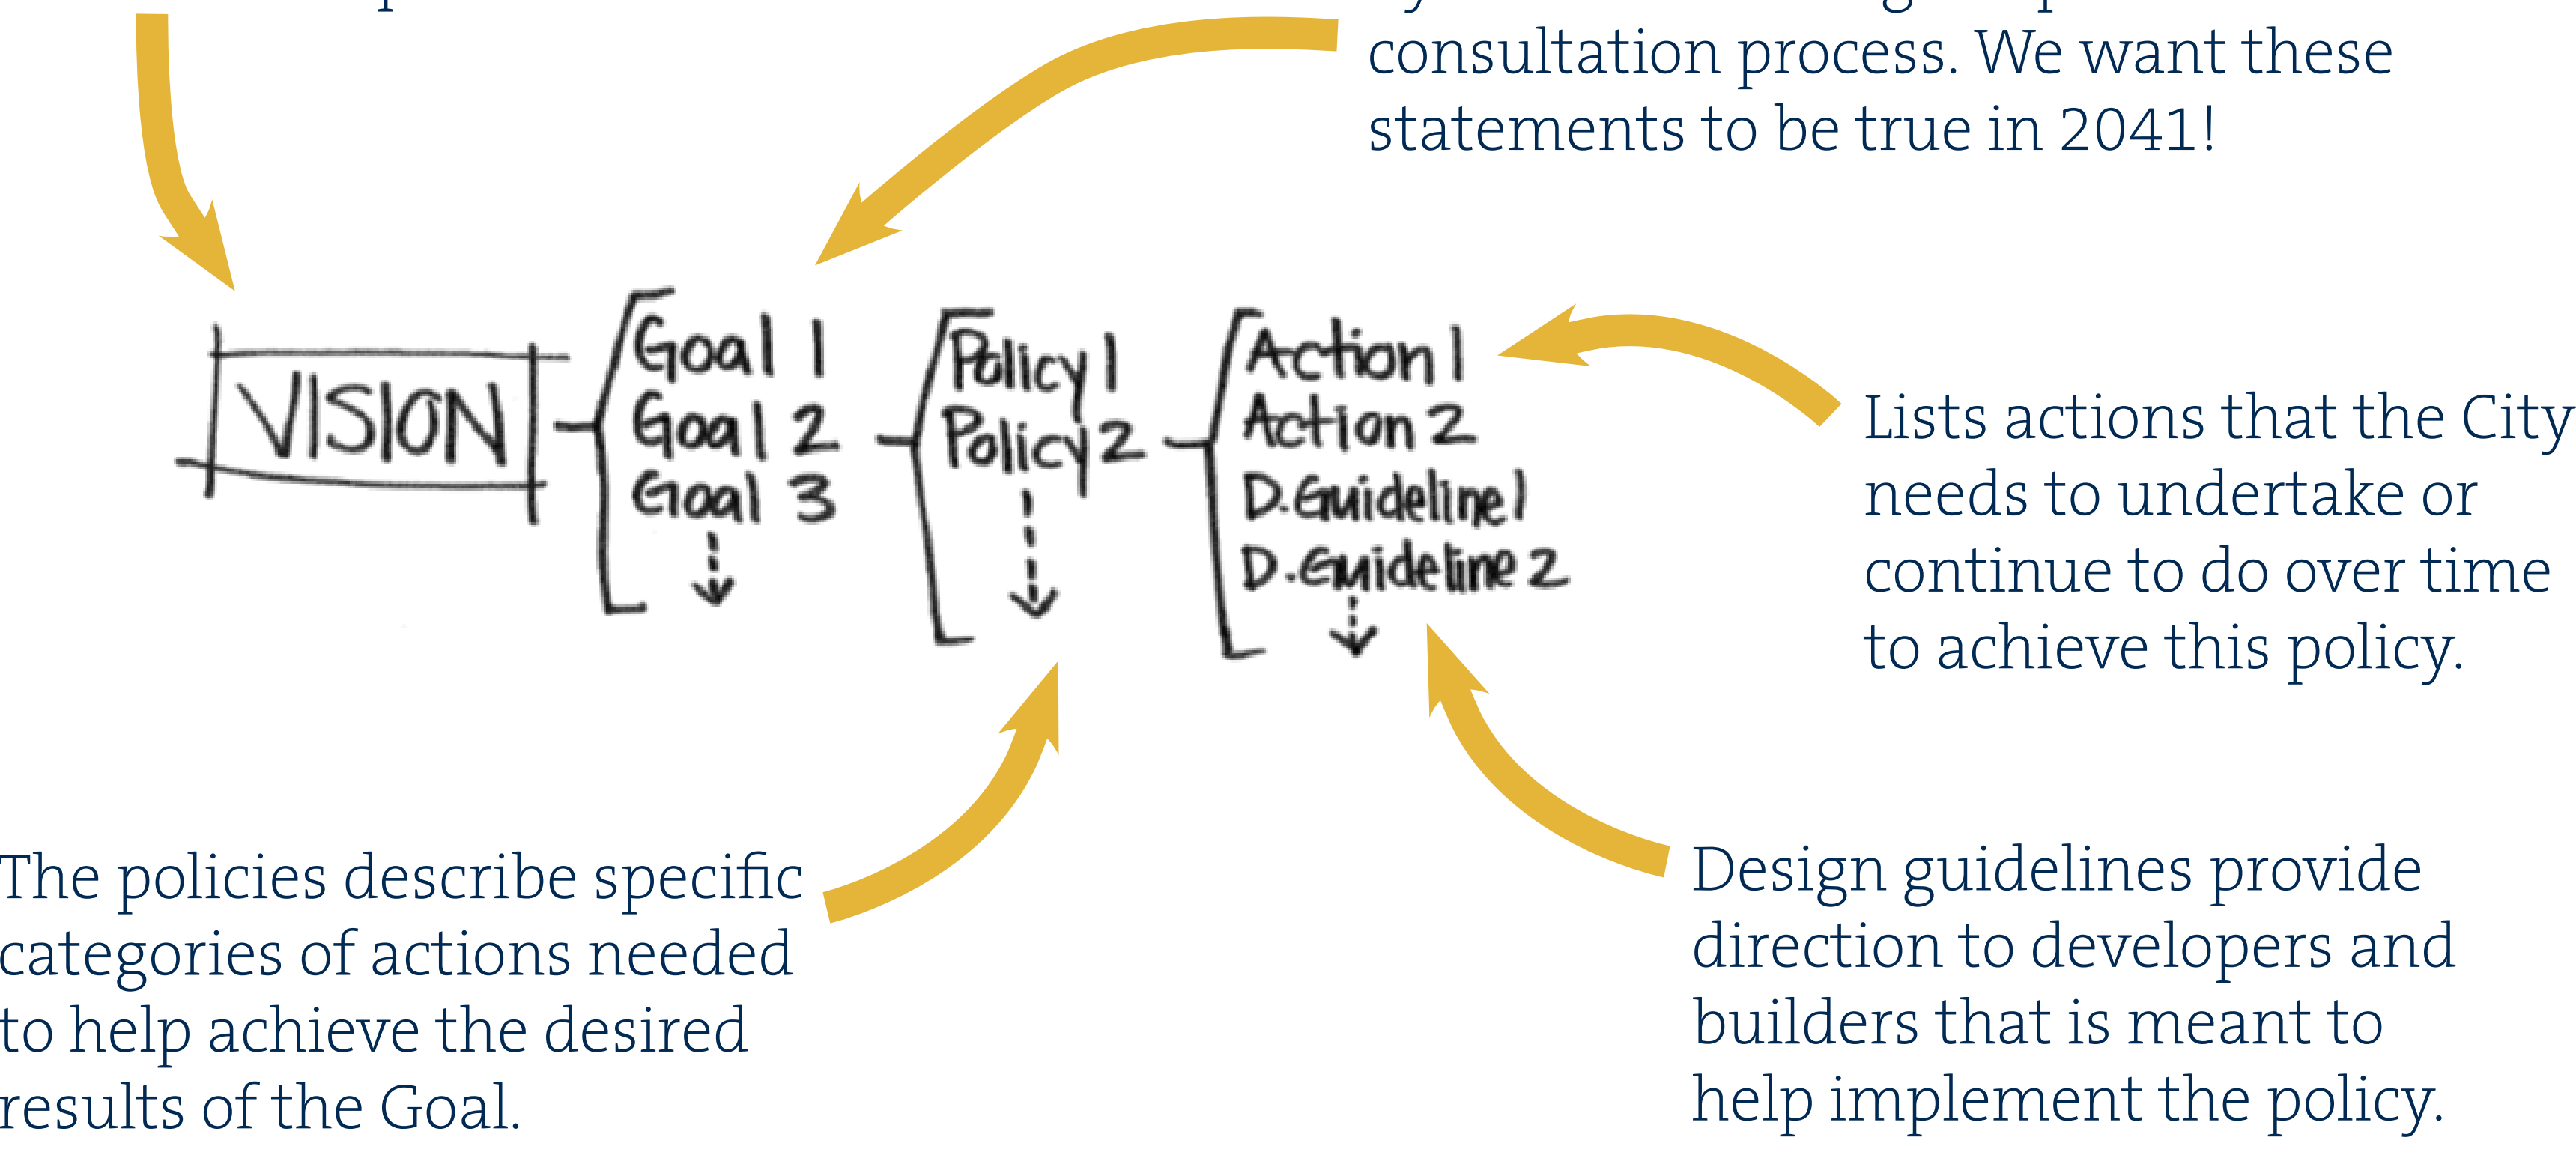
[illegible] consultation process. We want these statements to be true in 2041!

VISION

Goal 1
Goal 2
Goal 3

Policy 1
Policy 2

Action 1
Action 2
D.Guideline 1
D.Guideline 2

Lists actions that the City needs to undertake or continue to do over time to achieve this policy.

The policies describe specific categories of actions needed to help achieve the desired results of the Goal.

Design guidelines provide direction to developers and builders that is meant to help implement the policy.